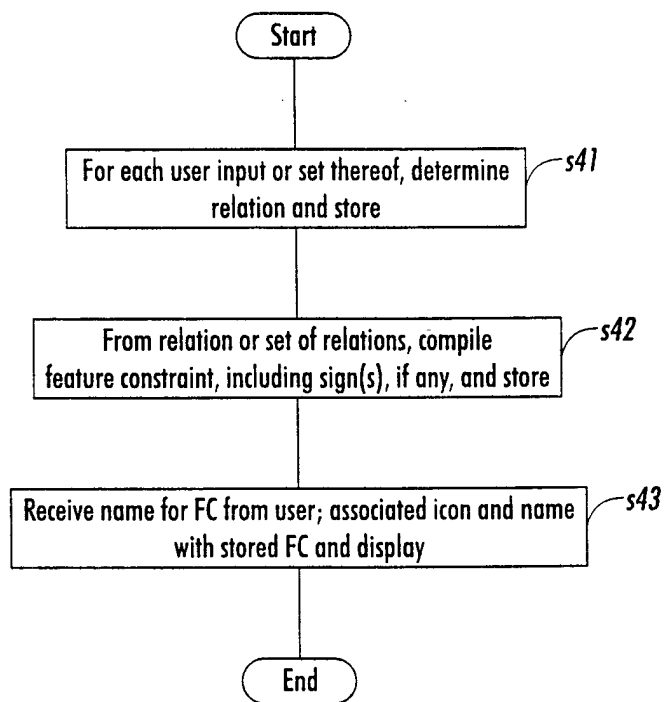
Start

For each user input or set thereof, determine relation and store

s41

From relation or set of relations, compile feature constraint, including sign(s), if any, and store

s42

Receive name for FC from user; associated icon and name with stored FC and display

s43

End